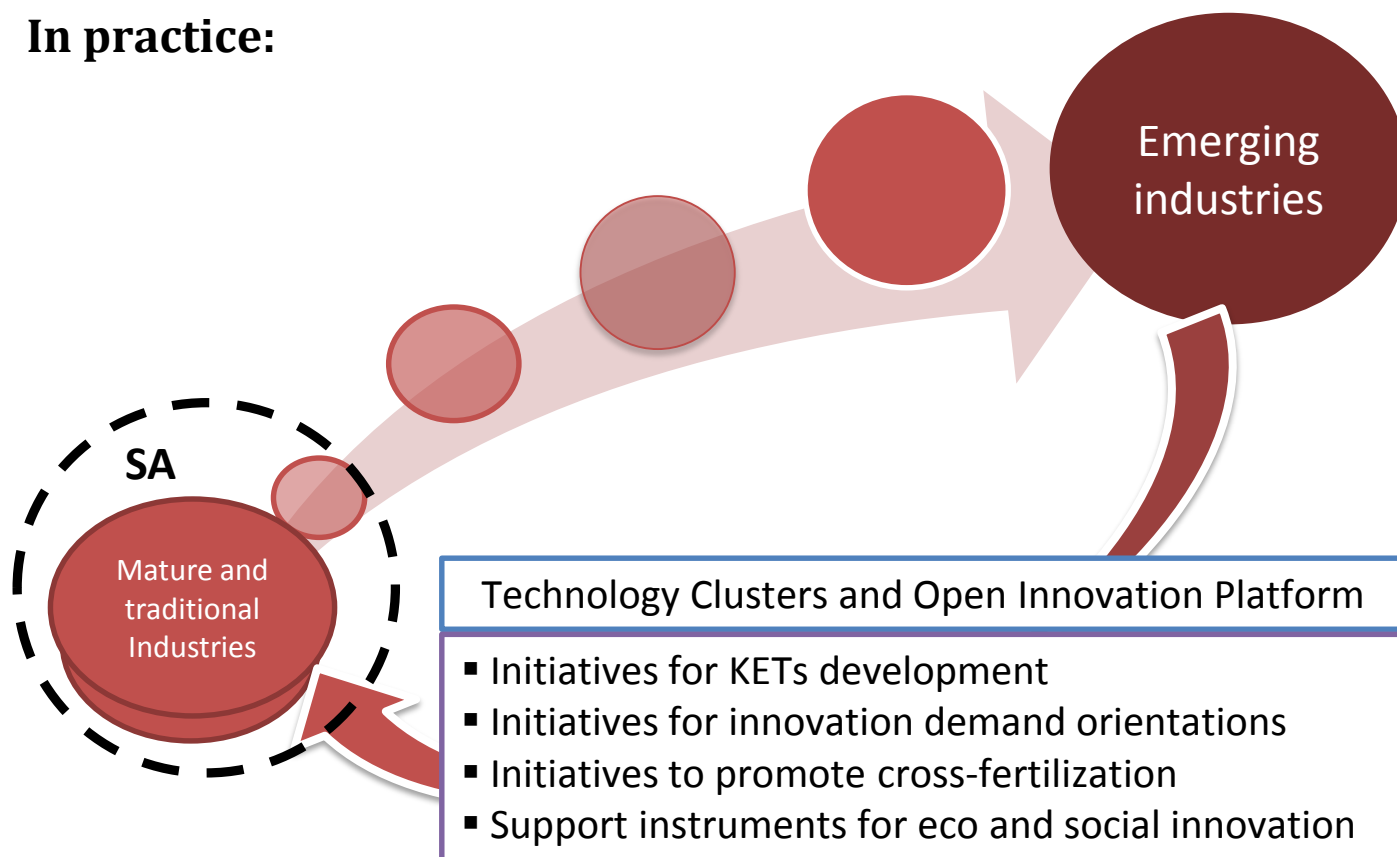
In practice:

Emerging industries

SA

Mature and traditional Industries

Technology Clusters and Open Innovation Platform

- Initiatives for KETs development
- Initiatives for innovation demand orientations
- Initiatives to promote cross-fertilization
- Support instruments for eco and social innovation